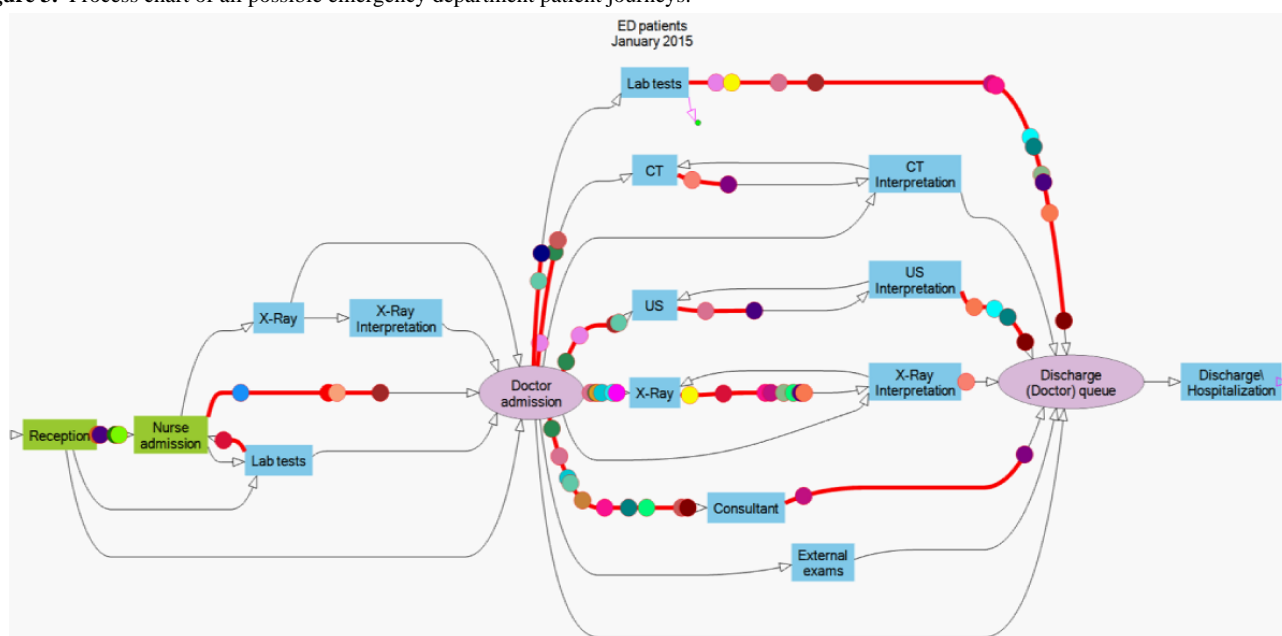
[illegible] Process chart of all possible emergency department patient journeys.

ED patients
January 2015

Lab tests

CT

CT Interpretation

X-Ray

X-Ray Interpretation

US

US Interpretation

Reception

Nurse admission

Doctor admission

X-Ray

X-Ray Interpretation

Discharge (Doctor) queue

Discharge\ Hospitalization

Lab tests

Consultant

External exams